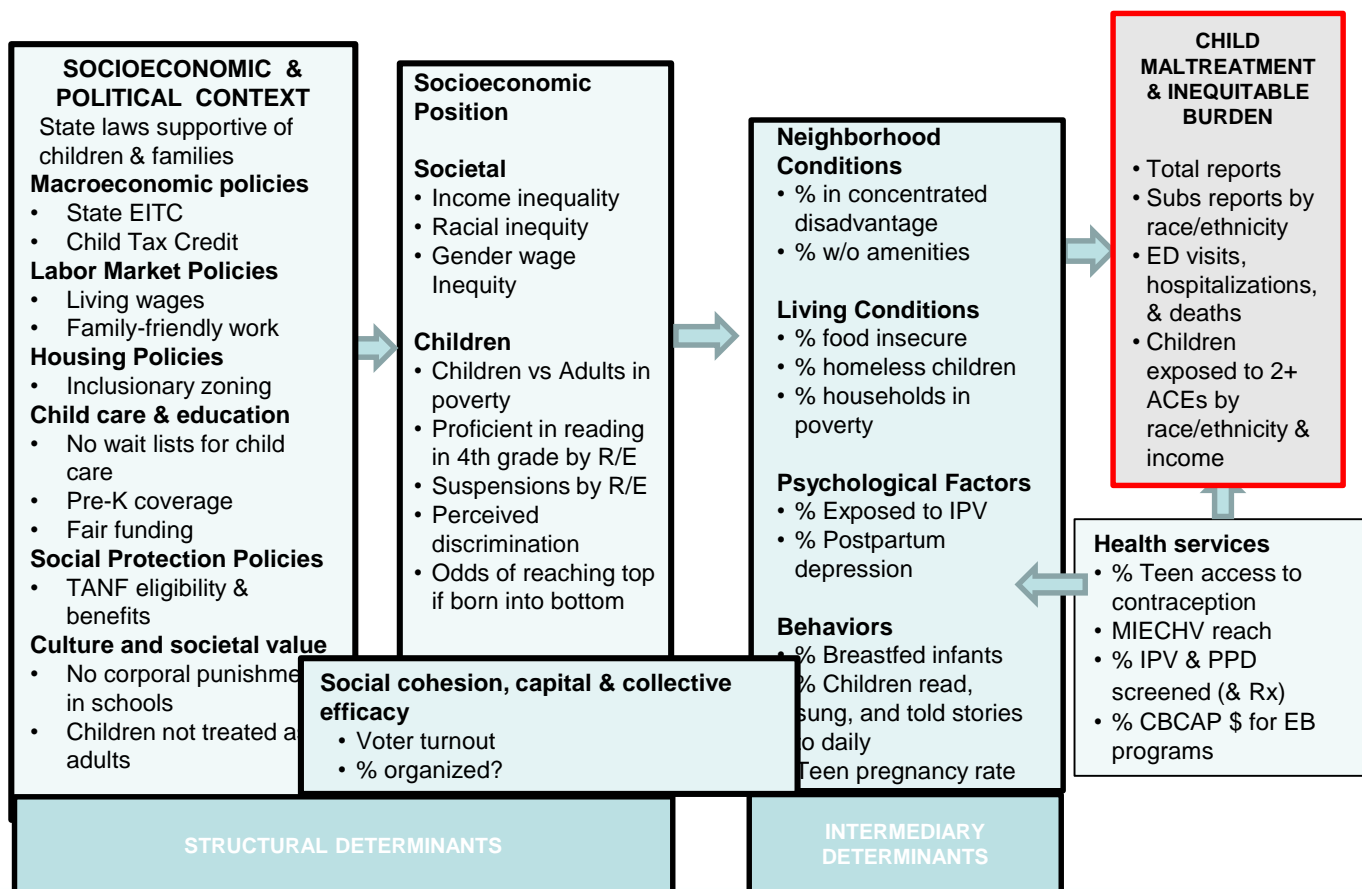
SOCIOECONOMIC & POLITICAL CONTEXT
State laws supportive of children & families
Macroeconomic policies
• State EITC
• Child Tax Credit
Labor Market Policies
• Living wages
• Family-friendly work
Housing Policies
• Inclusionary zoning
Child care & education
• No wait lists for child care
• Pre-K coverage
• Fair funding
Social Protection Policies
• TANF eligibility & benefits
Culture and societal value
• No corporal punishme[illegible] in schools
• Children not treated a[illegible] adults

Socioeconomic Position

Societal
• Income inequality
• Racial inequity
• Gender wage Inequity

Children
• Children vs Adults in poverty
• Proficient in reading in 4th grade by R/E
• Suspensions by R/E
• Perceived discrimination
• Odds of reaching top if born into bottom

Social cohesion, capital & collective efficacy
• Voter turnout
• % organized?

Neighborhood Conditions
• % in concentrated disadvantage
• % w/o amenities

Living Conditions
• % food insecure
• % homeless children
• % households in poverty

Psychological Factors
• % Exposed to IPV
• % Postpartum depression

Behaviors
• % Breastfed infants
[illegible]% Children read, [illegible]sung, and told stories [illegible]o daily
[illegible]Teen pregnancy rate

CHILD MALTREATMENT & INEQUITABLE BURDEN
• Total reports
• Subs reports by race/ethnicity
• ED visits, hospitalizations, & deaths
• Children exposed to 2+ ACEs by race/ethnicity & income

Health services
• % Teen access to contraception
• MIECHV reach
• % IPV & PPD screened (& Rx)
• % CBCAP $ for EB programs

STRUCTURAL DETERMINANTS

INTERMEDIARY DETERMINANTS